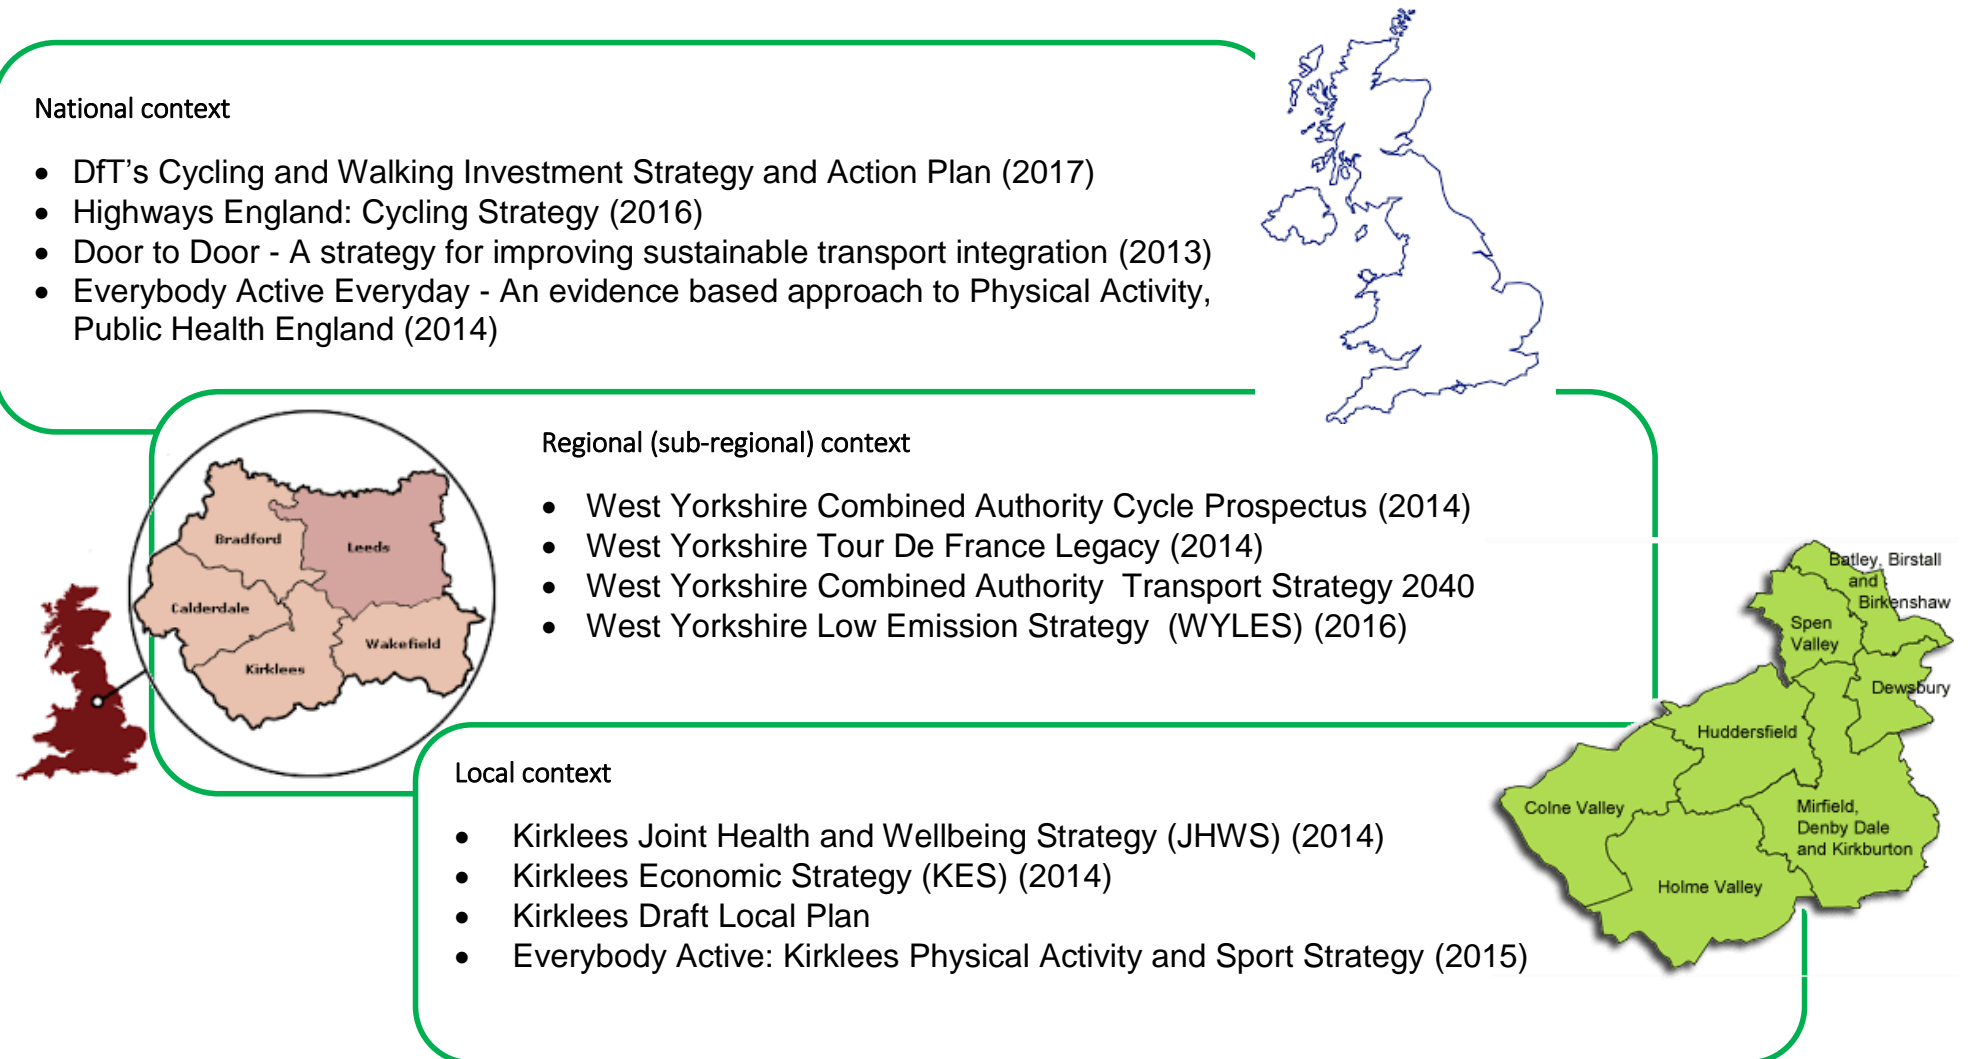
National context

- DfT’s Cycling and Walking Investment Strategy and Action Plan (2017)
- Highways England: Cycling Strategy (2016)
- Door to Door - A strategy for improving sustainable transport integration (2013)
- Everybody Active Everyday - An evidence based approach to Physical Activity, Public Health England (2014)

Bradford
Leeds
Calderdale
Wakefield
Kirklees

Regional (sub-regional) context

- West Yorkshire Combined Authority Cycle Prospectus (2014)
- West Yorkshire Tour De France Legacy (2014)
- West Yorkshire Combined Authority Transport Strategy 2040
- West Yorkshire Low Emission Strategy (WYLES) (2016)

Batley, Birstall and Birkenshaw
Spen Valley
Dewsbury
Huddersfield
Colne Valley
Mirfield, Denby Dale and Kirkburton
Holme Valley

Local context

- Kirklees Joint Health and Wellbeing Strategy (JHWS) (2014)
- Kirklees Economic Strategy (KES) (2014)
- Kirklees Draft Local Plan
- Everybody Active: Kirklees Physical Activity and Sport Strategy (2015)